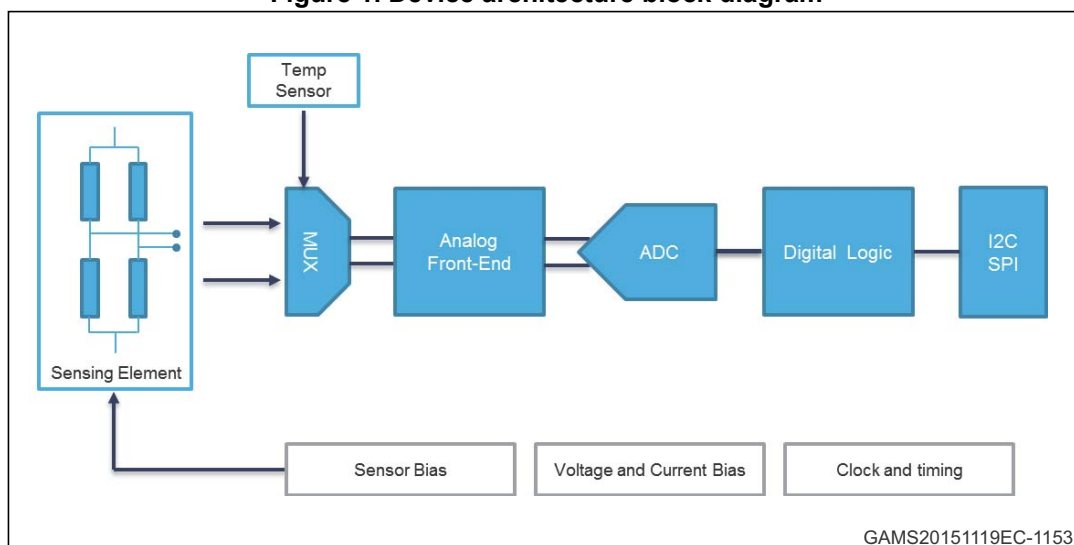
Figure 1. Device architecture block diagram

Temp Sensor

Sensing Element

MUX

Analog Front-End

ADC

Digital Logic

I2C SPI

Sensor Bias

Voltage and Current Bias

Clock and timing

GAMS20151119EC-1153